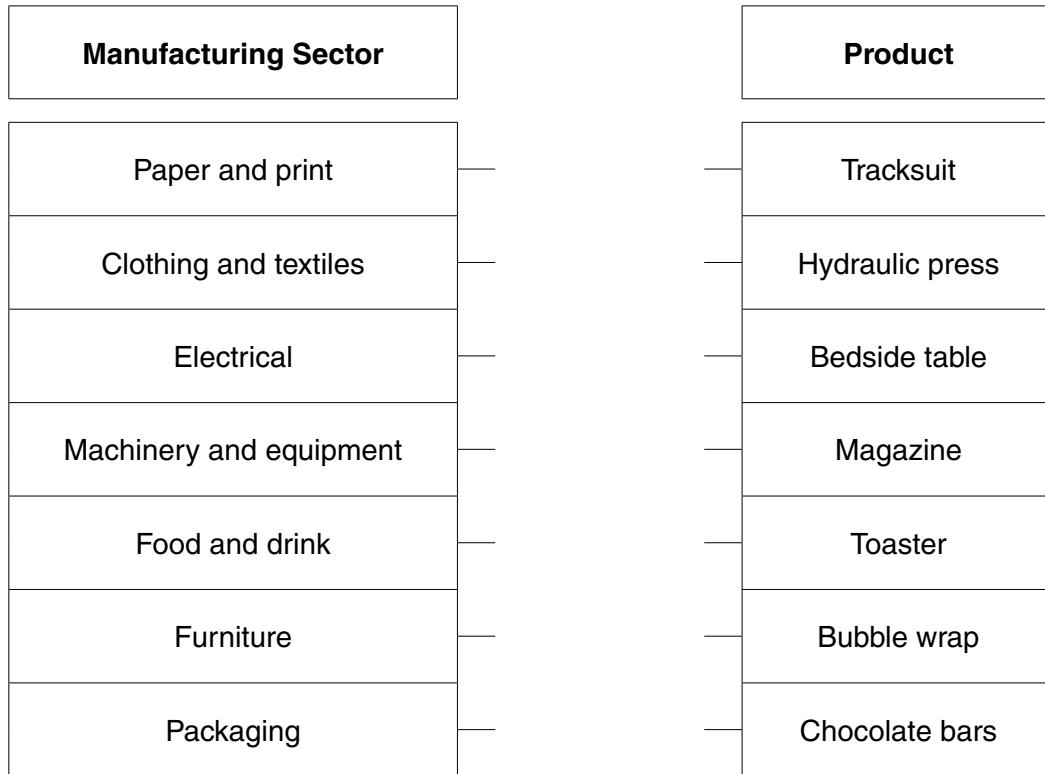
| Manufacturing Sector | Product |
|---|---|
| Paper and print | Tracksuit |
| Clothing and textiles | Hydraulic press |
| Electrical | Bedside table |
| Machinery and equipment | Magazine |
| Food and drink | Toaster |
| Furniture | Bubble wrap |
| Packaging | Chocolate bars |